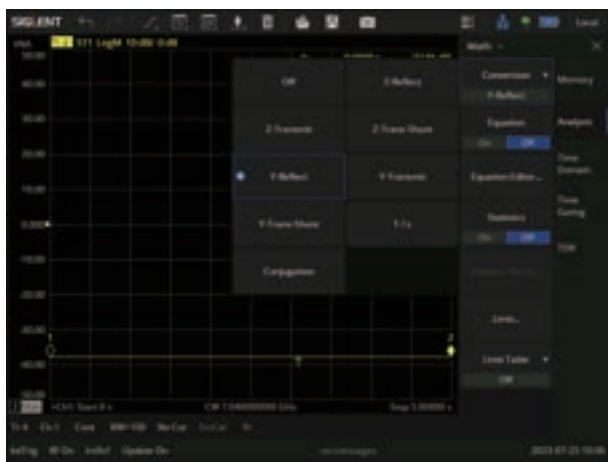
SIGLENT

Local

Tr1 S11 LogM 10.00/ 0.00

50.00
40.00
30.00
20.00
10.00
0.000
-10.00
-20.00
-30.00
-40.00
-50.00

Math

Off
Z-Reflect
Z-Transmit
Z-Trans-Shunt
Y-Reflect
Y-Transmit
Y-Trans-Shunt
1/1x
Conjugation

Conversion
Y-Reflect
Equation
On Off
Equation Editor...
Statistics
On Off
Limit...
Limit Table
Off

Memory
Analysis
Time Domain
Time Gating
TDR

1
2

Start 8 s
CW 1.0400000000 GHz
Stop 1.00000 s

Tr 4 Ch 1 Cont. BW=100 No Cor

IntTrig
2023-07-25 10:06